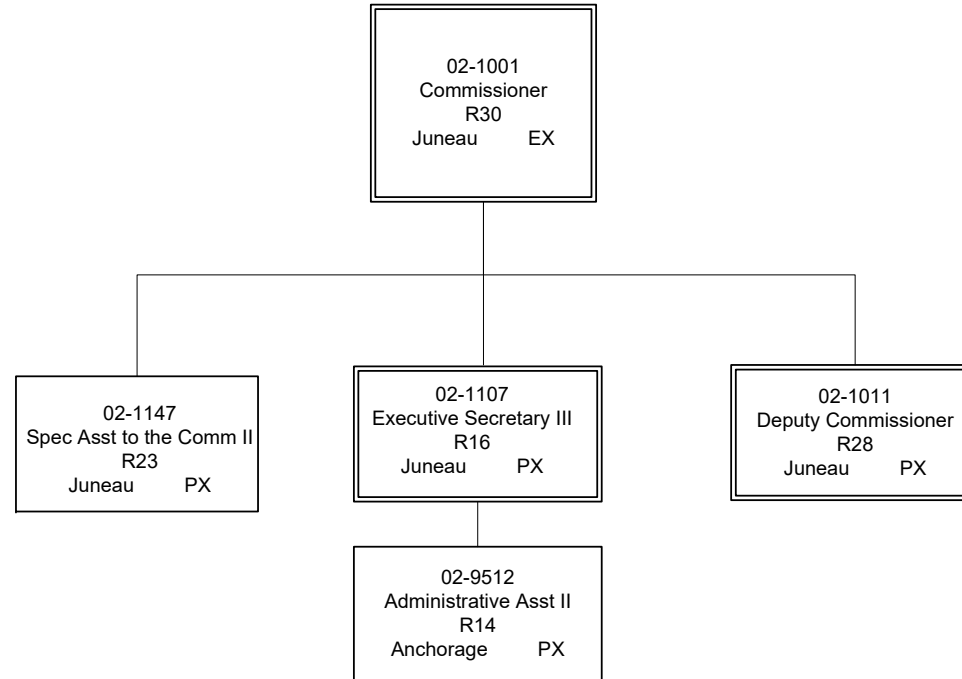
02-1001
Commissioner
R30
Juneau EX

02-1147
Spec Asst to the Comm II
R23
Juneau PX

02-1107
Executive Secretary III
R16
Juneau PX

02-1011
Deputy Commissioner
R28
Juneau PX

02-9512
Administrative Asst II
R14
Anchorage PX